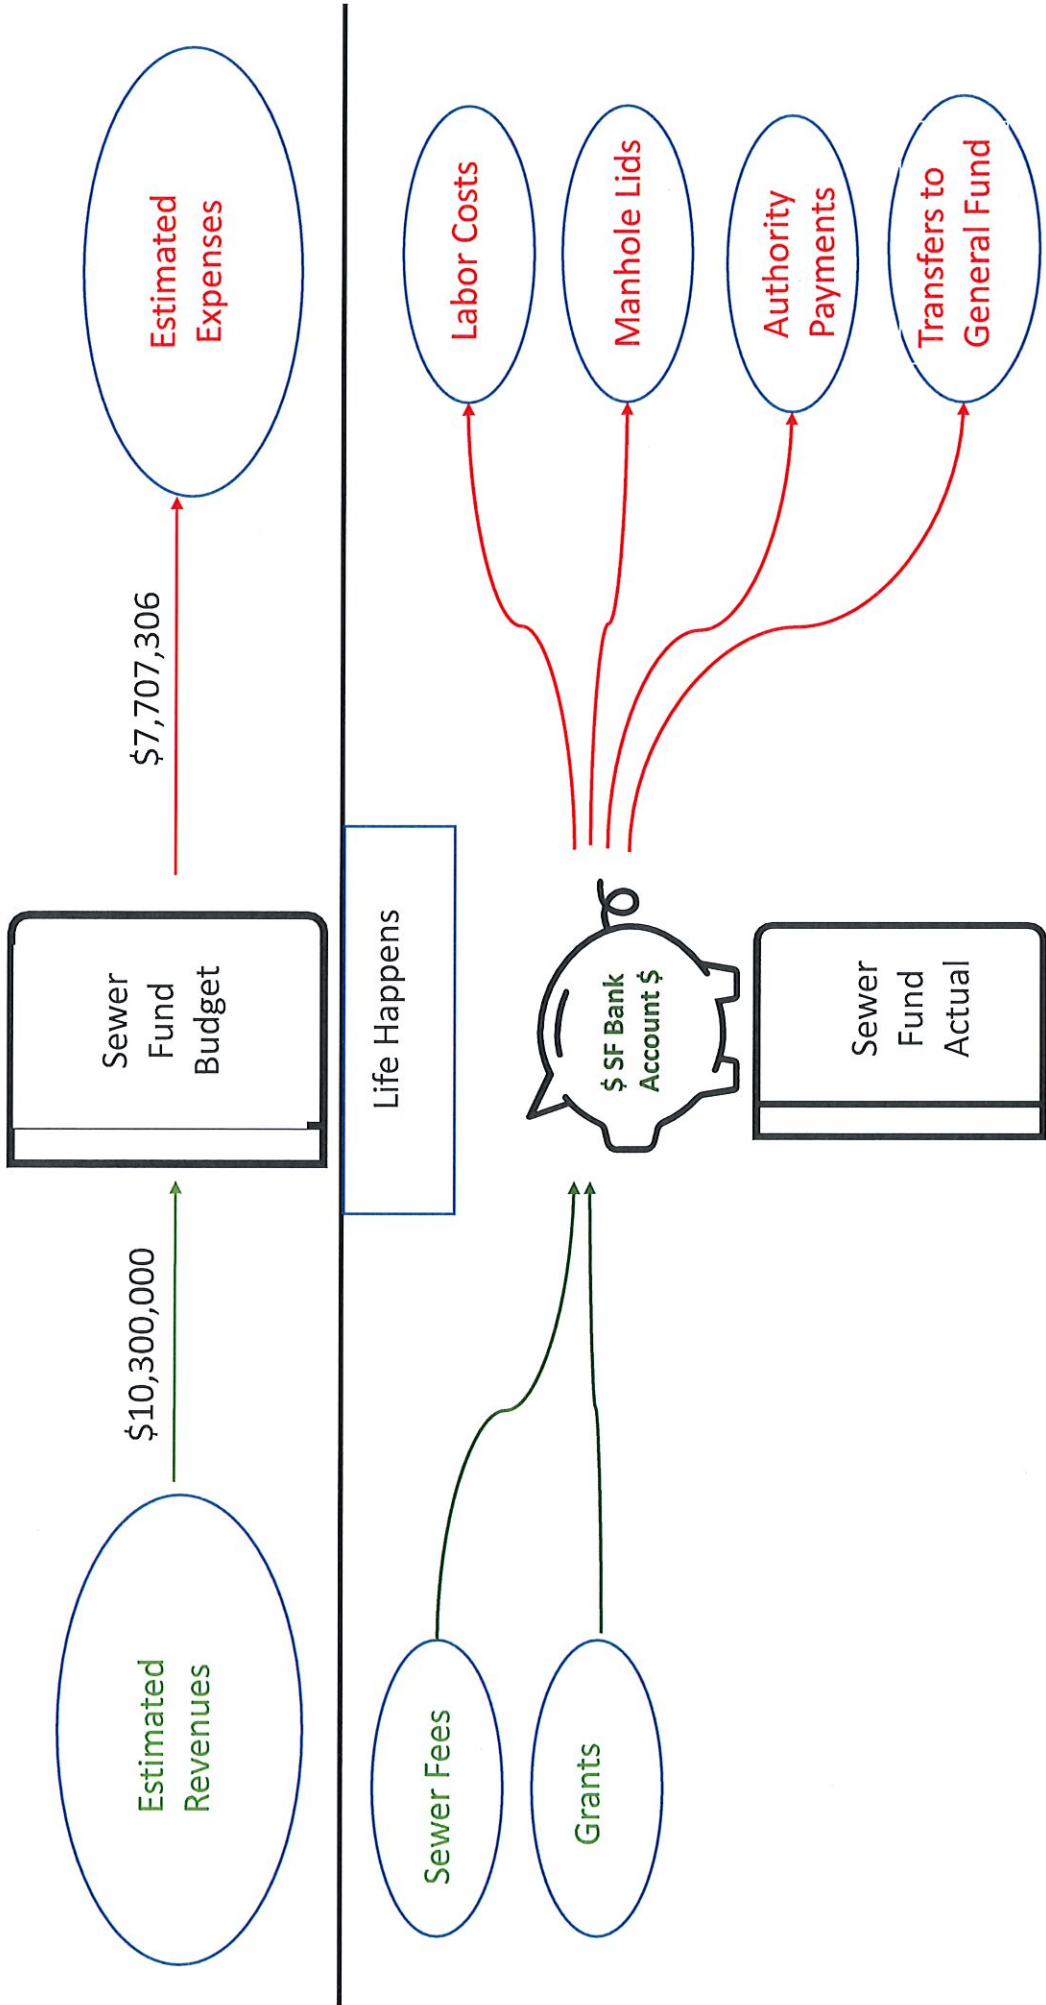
Estimated Revenues

$10,300,000

Sewer Fund Budget

$7,707,306

Estimated Expenses

Life Happens

Sewer Fees

Grants

$ SF Bank Account $

Sewer Fund Actual

Labor Costs

Manhole Lids

Authority Payments

Transfers to General Fund